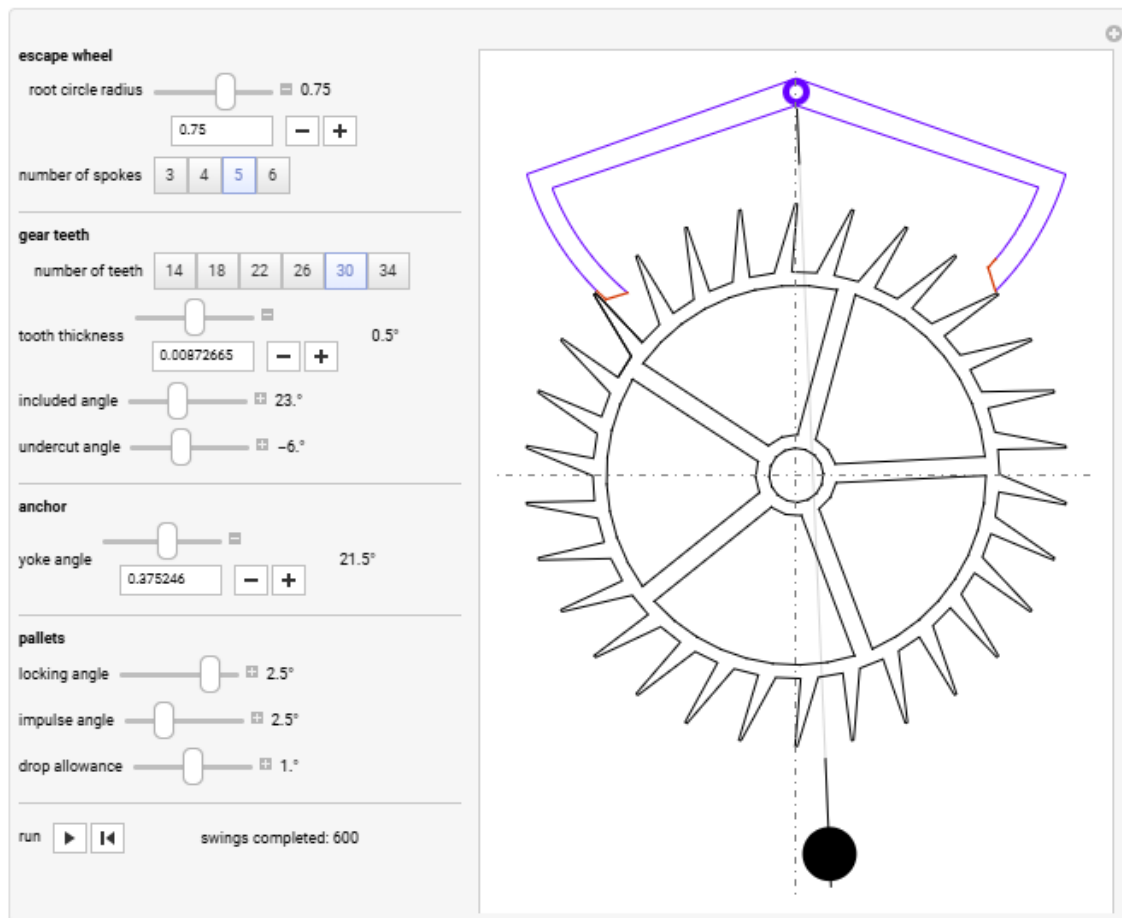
escape wheel

root circle radius 0.75

0.75 − +

number of spokes 3 4 5 6

gear teeth

number of teeth 14 18 22 26 30 34

tooth thickness 0.5°

0.00872665 − +

included angle 23.°

undercut angle −6.°

anchor

yoke angle 21.5°

0.375246 − +

pallets

locking angle 2.5°

impulse angle 2.5°

drop allowance 1.°

run

swings completed: 600